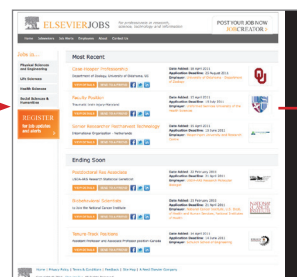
ELSEVIERJOBS

POST YOUR JOB NOW
JOBCREATOR

Home | Jobseekers | Our Menu | Employers | About | Contact Us

Jobs in...
Physical Sciences and Engineering
Life Sciences
Health Sciences
Social Sciences & Humanities

REGISTER

Most Recent

Date Added: 18 April 2011
Application Deadline:
Employer:

Faculty Position
Date Added: 18 April 2011
Application Deadline:
Employer:

Date Added: 18 April 2011
Application Deadline:
Employer:

Ending Soon

Date Added:
Application Deadline:
Employer:

Date Added:
Application Deadline:
Employer:

Date Added:
Application Deadline:
Employer:

Home | Privacy Policy | Terms & Conditions | Feedback | Site Map | A Reed Elsevier Company